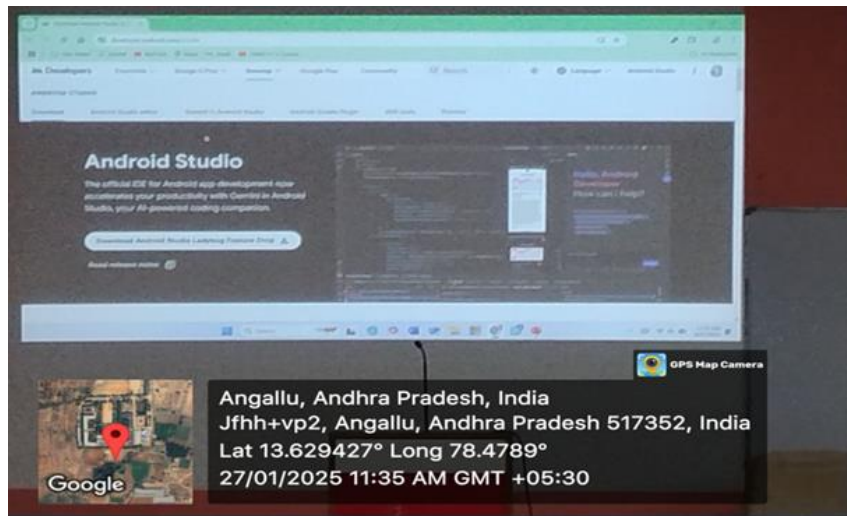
Developers

Android Studio

The official IDE for Android app development now accelerates your productivity with Gemini in Android Studio, your AI-powered coding companion.

Download Android Studio Ladybug Feature Drop

Read release notes

Hello, Android Developer
How can I help?

GPS Map Camera

Google

Angallu, Andhra Pradesh, India
Jfhh+vp2, Angallu, Andhra Pradesh 517352, India
Lat 13.629427° Long 78.4789°
27/01/2025 11:35 AM GMT +05:30